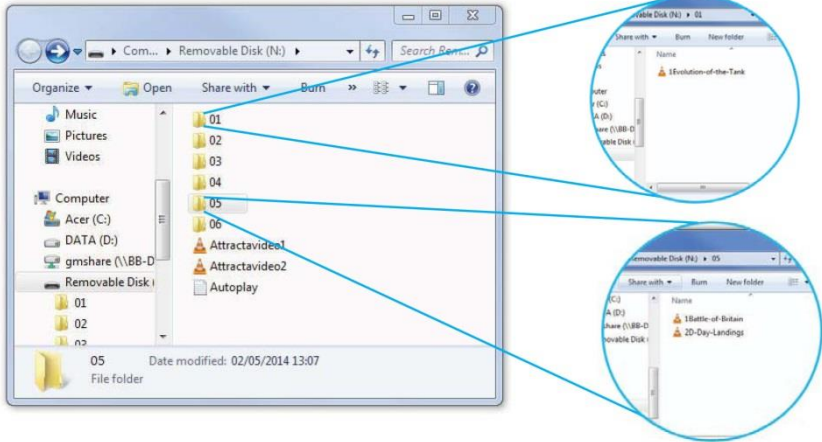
Com... ▸ Removable Disk (N:) ▸
Search Rem...
Organize ▾ Open Share with ▾ Burn »
Music
Pictures
Videos
Computer
Acer (C:)
DATA (D:)
gmshare (\\BB-D
Removable Disk (
01
02
03
01
02
03
04
05
06
Attractavideo1
Attractavideo2
Autoplay
05 Date modified: 02/05/2014 13:07
File folder

movable Disk (N:) ▸ 01
Share with ▾ Burn New folder
Name
1Evolution-of-the-Tank
uter
(C:)
A (D:)
hare (\\BB-D
vable Disk (

emovable Disk (N:) ▸ 05
Share with ▾ Burn New folder
Name
(C:)
A (D:)
hare (\\BB-D
movable Disk (
1Battle-of-Britain
2D-Day-Landings